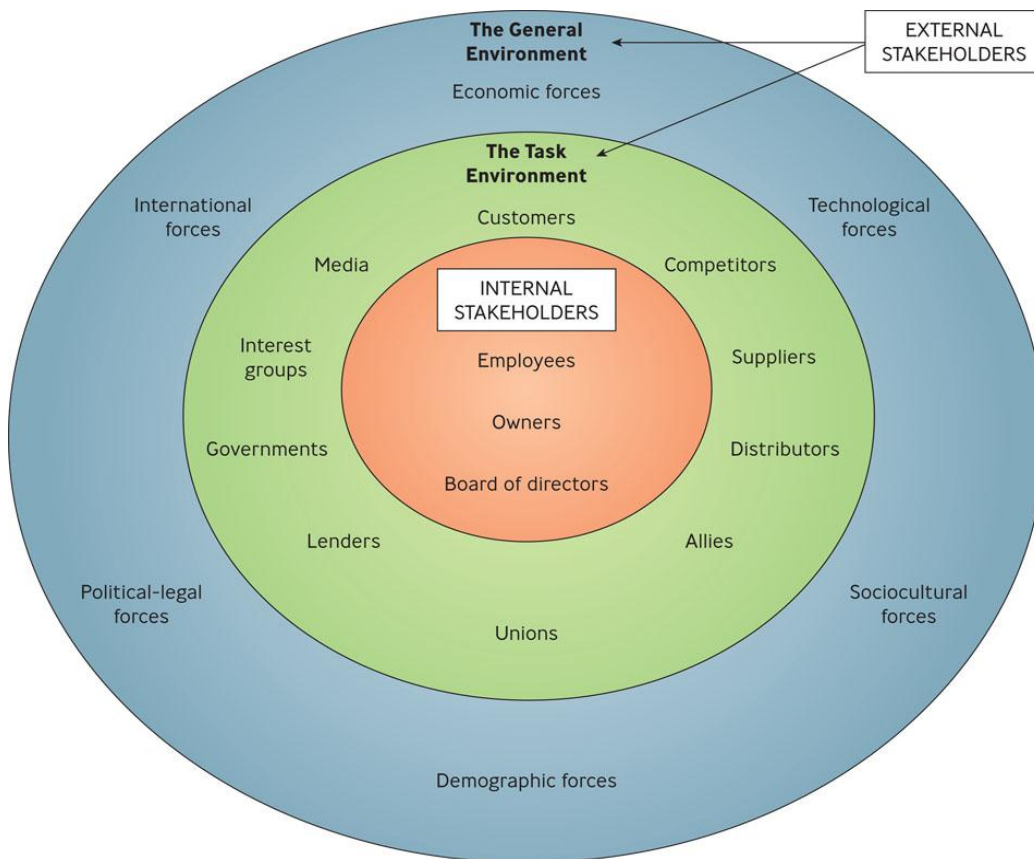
The General Environment

EXTERNAL STAKEHOLDERS

Economic forces

The Task Environment

International forces

Technological forces

Customers

Media

Competitors

INTERNAL STAKEHOLDERS

Interest groups

Employees

Suppliers

Owners

Governments

Distributors

Board of directors

Lenders

Allies

Political-legal forces

Sociocultural forces

Unions

Demographic forces